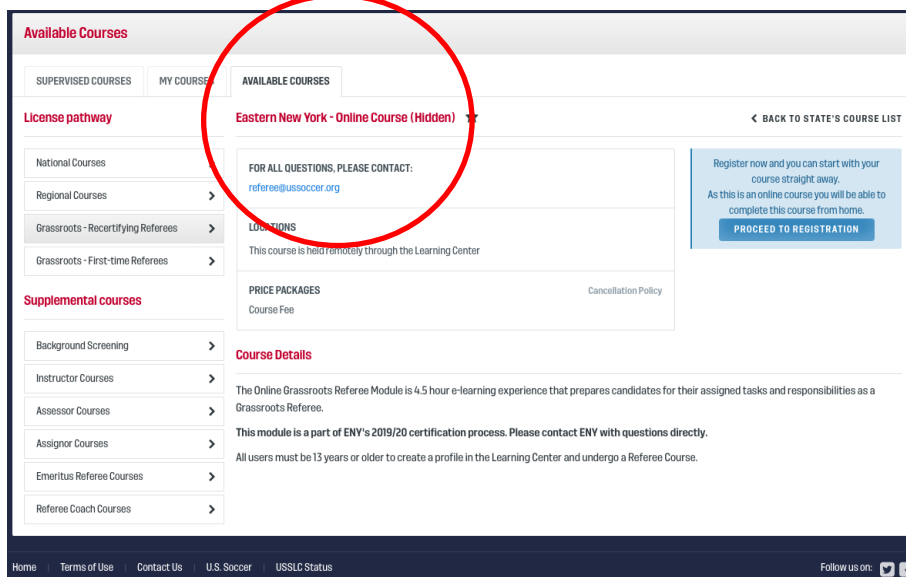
Available Courses

SUPERVISED COURSES | MY COURSES | AVAILABLE COURSES

License pathway

National Courses
Regional Courses
Grassroots - Recertifying Referees
Grassroots - First-time Referees

Supplemental courses

Background Screening
Instructor Courses
Assessor Courses
Assignor Courses
Emeritus Referee Courses
Referee Coach Courses

Eastern New York - Online Course (Hidden)

BACK TO STATE'S COURSE LIST

FOR ALL QUESTIONS, PLEASE CONTACT:
referee@ussoccer.org

LOCATIONS
This course is held remotely through the Learning Center

PRICE PACKAGES
Cancellation Policy
Course Fee

Register now and you can start with your course straight away.
As this is an online course you will be able to complete this course from home.

PROCEED TO REGISTRATION

Course Details

The Online Grassroots Referee Module is 4.5 hour e-learning experience that prepares candidates for their assigned tasks and responsibilities as a Grassroots Referee.

This module is a part of ENY's 2019/20 certification process. Please contact ENY with questions directly.

All users must be 13 years or older to create a profile in the Learning Center and undergo a Referee Course.

Home | Terms of Use | Contact Us | U.S. Soccer | USSLC Status

Follow us on: